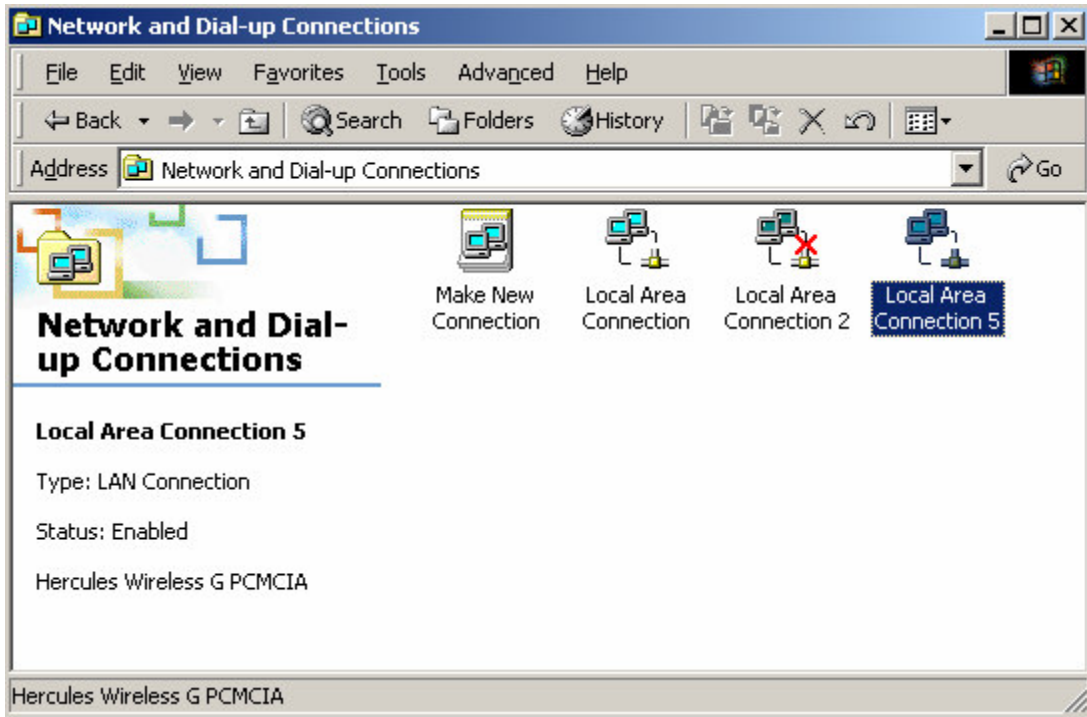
Network and Dial-up Connections

File Edit View Favorites Tools Advanced Help

Back Search Folders History

Address Network and Dial-up Connections Go

Network and Dial-up Connections

Make New Connection

Local Area Connection

Local Area Connection 2

Local Area Connection 5

Local Area Connection 5

Type: LAN Connection

Status: Enabled

Hercules Wireless G PCMCIA

Hercules Wireless G PCMCIA